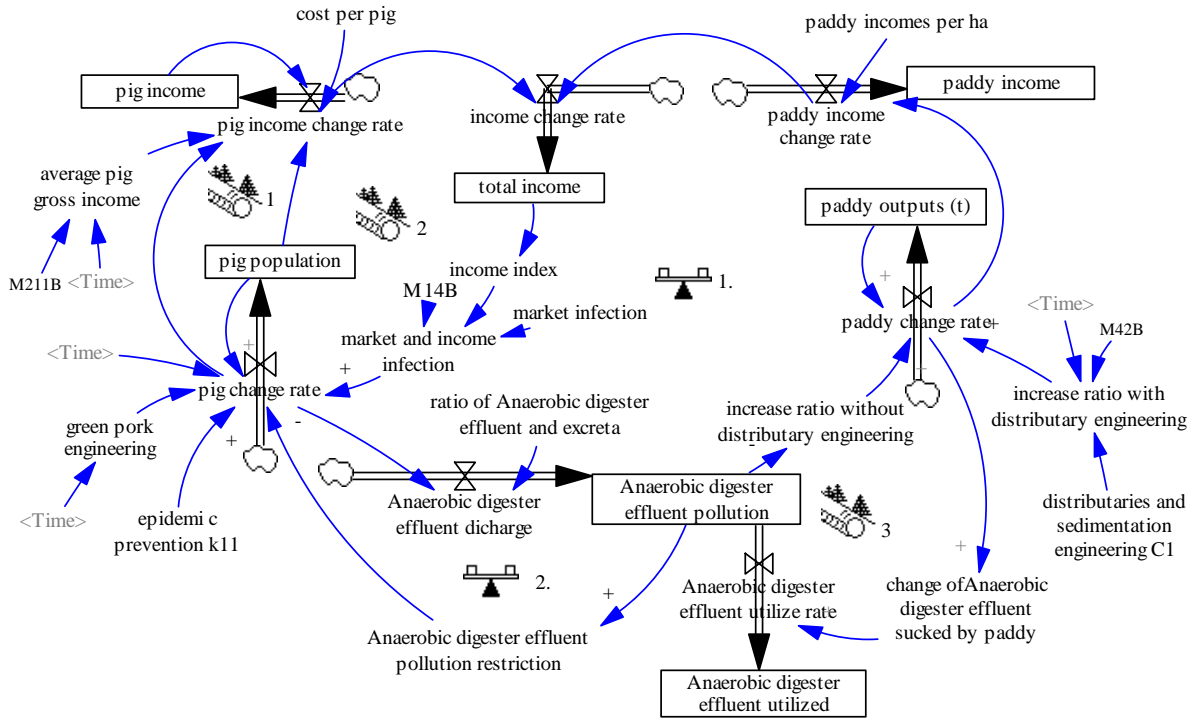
cost per pig

paddy incomes per ha

pig income

paddy income

pig income change rate

income change rate

paddy income change rate

average pig gross income

1

total income

2

paddy outputs (t)

pig population

M211B <Time>

income index

M14B

1.

+

market infection

<Time>

market and income infection

paddy change rate

+

M42B

<Time>

+

+

pig change rate

ratio of Anaerobic digester effluent and excreta

increase ratio without distributary engineering

increase ratio with distributary engineering

green pork engineering

+

-

-

Anaerobic digester effluent pollution

<Time>

epidemi c prevention k11

Anaerobic digester effluent dicharge

3

distributaries and sedimentation engineering C1

+

2.

Anaerobic digester effluent utilize rate

change ofAnaerobic digester effluent sucked by paddy

+

Anaerobic digester effluent pollution restriction

Anaerobic digester effluent utilized